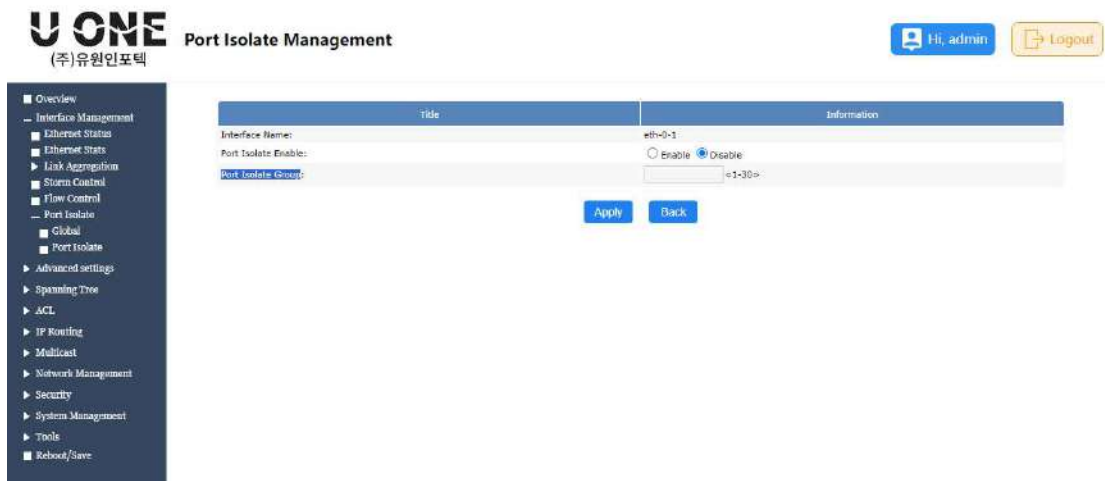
U ONE
(주)유원인포텍

Port Isolate Management

Hi, admin

Logout

Overview
Interface Management
Ethernet Status
Ethernet Stats
Link Aggregation
Storm Control
Flow Control
Port Isolate
Global
Port Isolate
Advanced settings
Spanning Tree
ACL
IP Routing
Multicast
Network Management
Security
System Management
Tools
Reboot/Save

| Title | Information |
|---|---|
| Interface Name: | eth-0-1 |
| Port Isolate Enable: | Enable Disable |
| Port Isolate Group: | <1-30> |

Apply Back